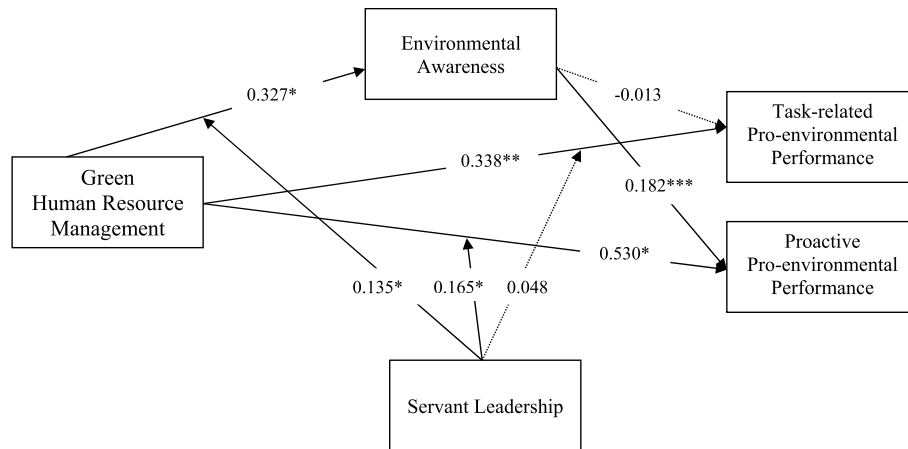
Environmental Awareness

0.327*

-0.013

Task-related Pro-environmental Performance

Green Human Resource Management

0.338**

0.182***

Proactive Pro-environmental Performance

0.530*

0.135*

0.165*

0.048

Servant Leadership